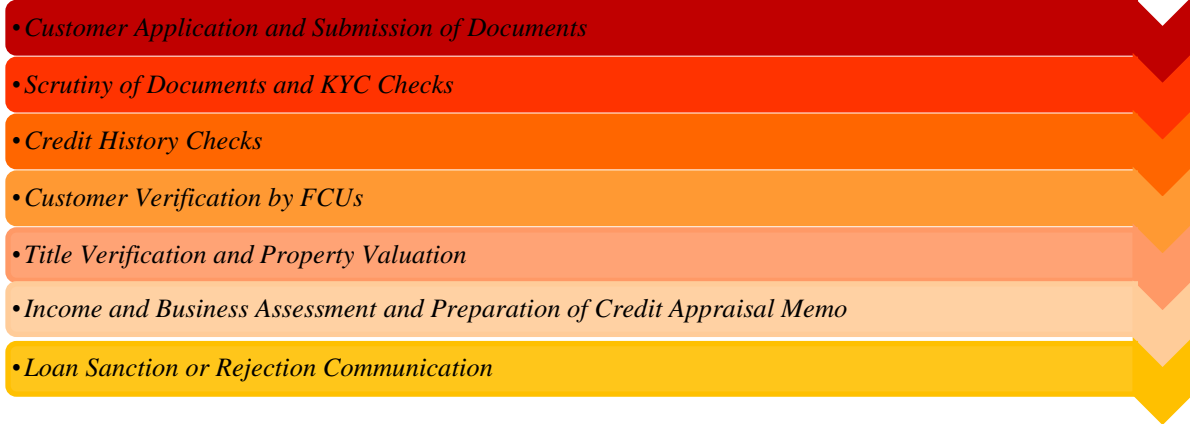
•Customer Application and Submission of Documents

•Scrutiny of Documents and KYC Checks

•Credit History Checks

•Customer Verification by FCUs

•Title Verification and Property Valuation

•Income and Business Assessment and Preparation of Credit Appraisal Memo

•Loan Sanction or Rejection Communication